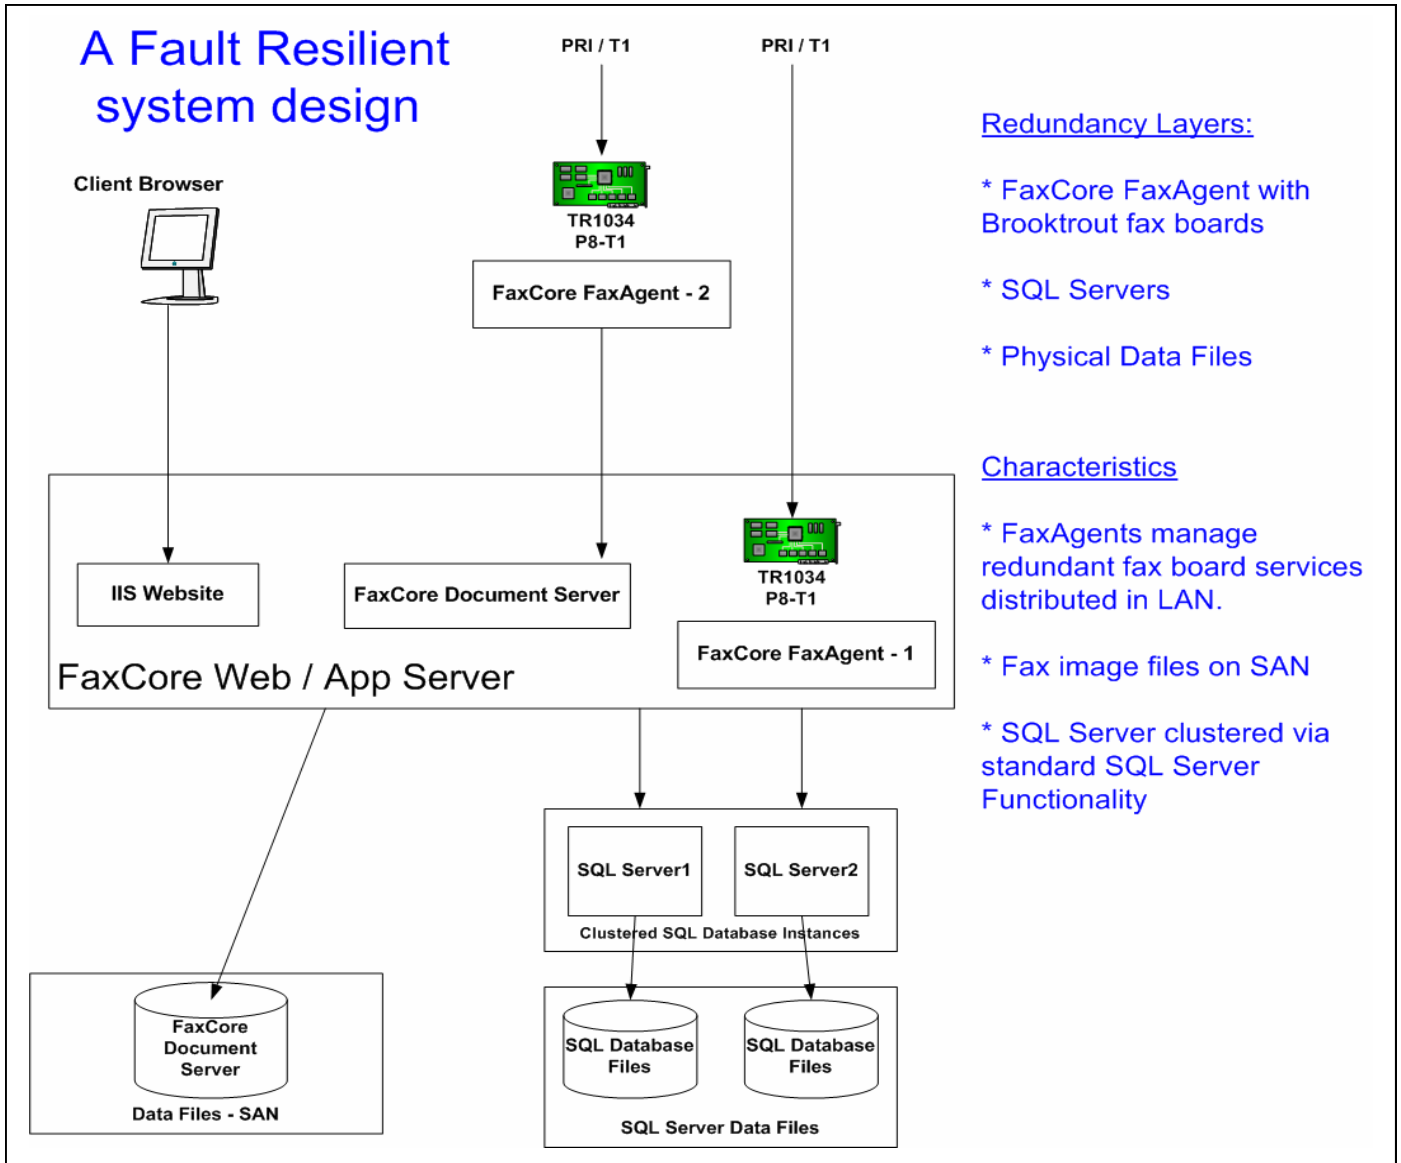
A Fault Resilient system design

PRI / T1

PRI / T1

Client Browser

TR1034
P8-T1

FaxCore FaxAgent - 2

IIS Website

FaxCore Document Server

TR1034
P8-T1

FaxCore FaxAgent - 1

FaxCore Web / App Server

SQL Server1

SQL Server2

Clustered SQL Database Instances

FaxCore Document Server

Data Files - SAN

SQL Database Files

SQL Database Files

SQL Server Data Files

Redundancy Layers:

* FaxCore FaxAgent with Brooktrout fax boards

* SQL Servers

* Physical Data Files

Characteristics

* FaxAgents manage redundant fax board services distributed in LAN.

* Fax image files on SAN

* SQL Server clustered via standard SQL Server Functionality